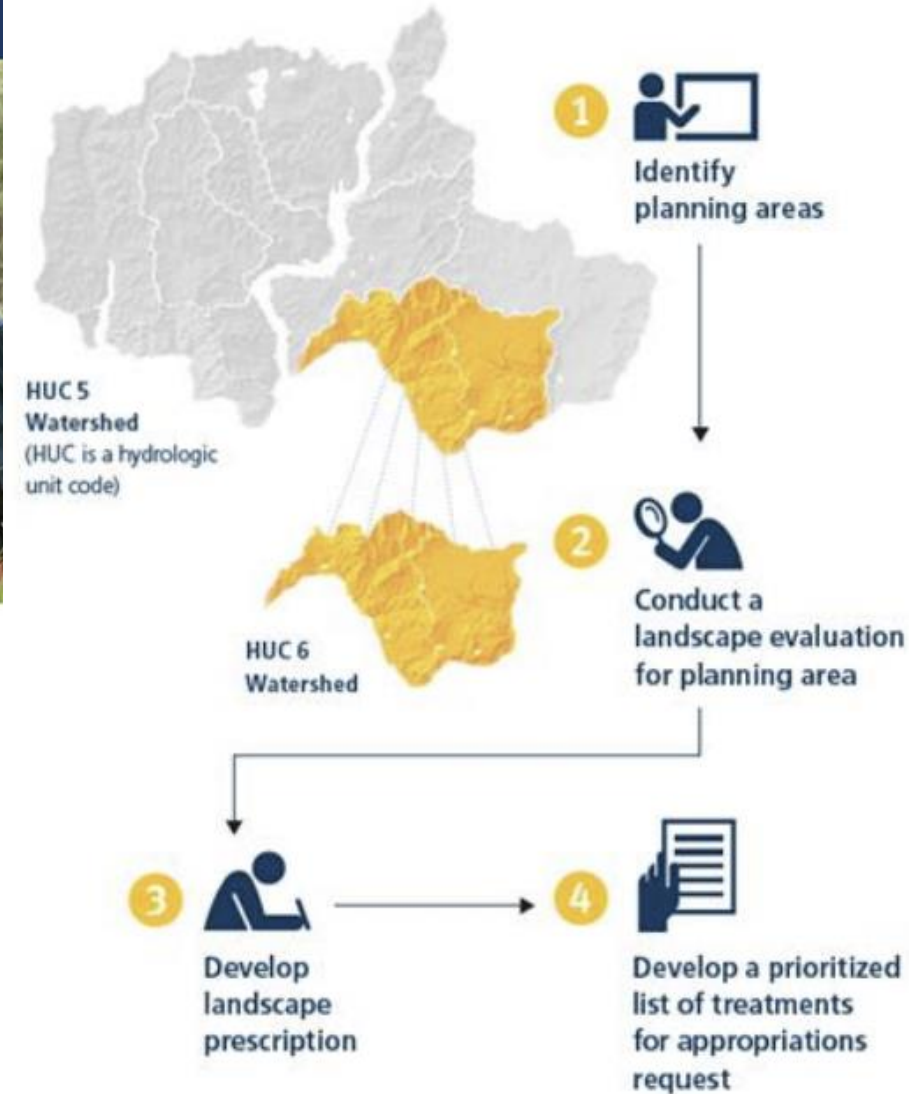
1
Identify planning areas

HUC 5
Watershed
(HUC is a hydrologic unit code)

2
Conduct a landscape evaluation for planning area

HUC 6
Watershed

3
Develop landscape prescription

4
Develop a prioritized list of treatments for appropriations request